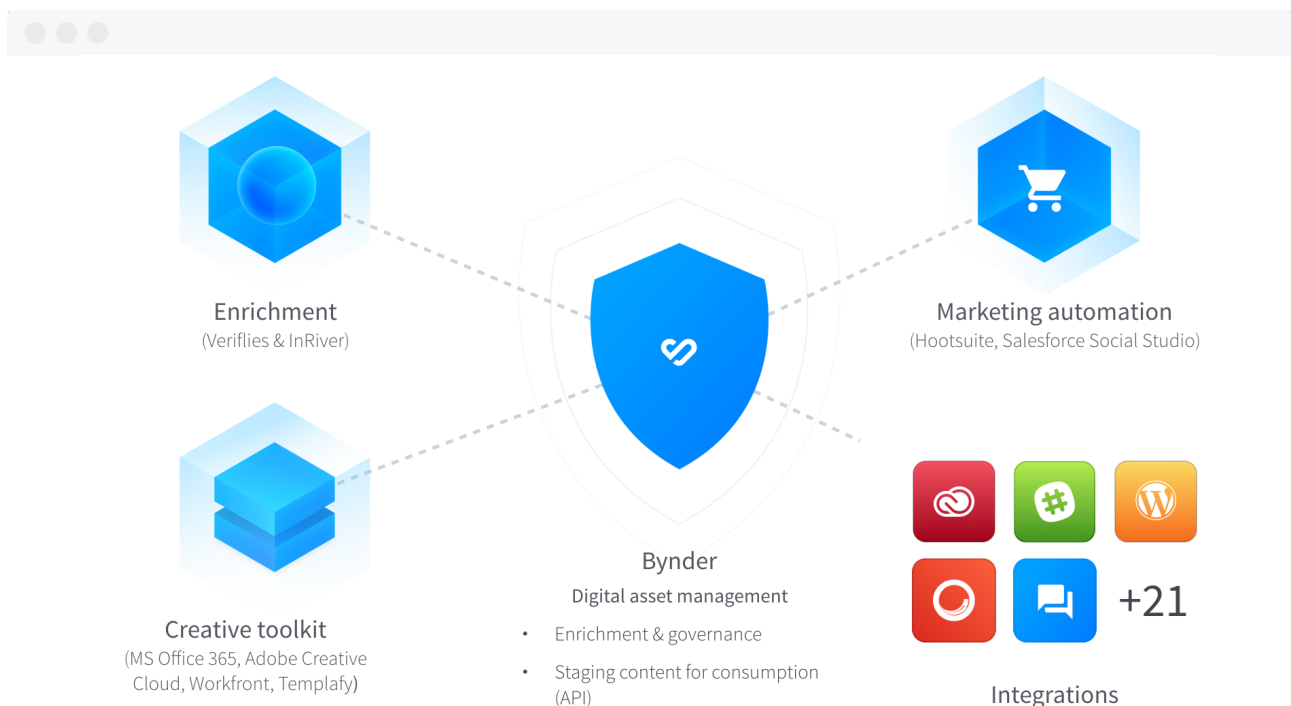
Enrichment
(Veriflies & InRiver)

Marketing automation
(Hootsuite, Salesforce Social Studio)

Creative toolkit
(MS Office 365, Adobe Creative Cloud, Workfront, Templafy)

Bynder
Digital asset management
• Enrichment & governance
• Staging content for consumption (API)

+21

Integrations